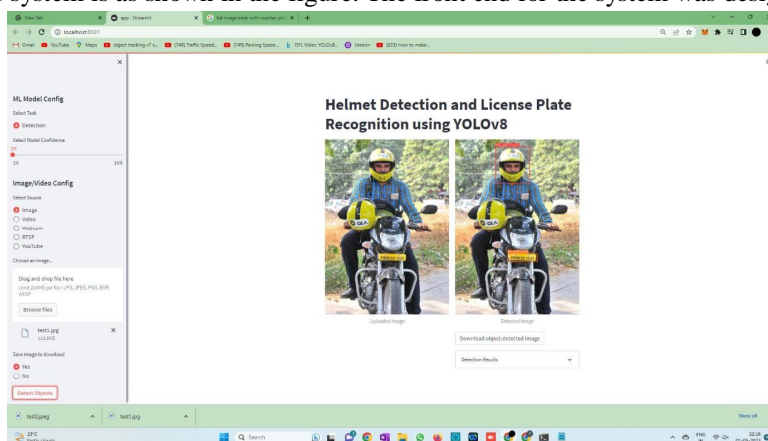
system is as shown in the figure. The front end for the system was desig

New Tab
app · Streamlit
hd image biker with number plat
localhost:8501
Gmail YouTube Maps object tracking v7 s... (749) Traffic Speed... (749) Parking Space... DFL Video YOLOv8... Version (823) How to make...

ML Model Config
Select Task
Detection
Select Model Confidence
25
25 100

Image/Video Config
Select Source
Image
Video
Webcam
RTSP
YouTube
Choose an image...
Drag and drop file here
Limit 200MB per file • JPG, JPEG, PNG, BMP, WEBP
Browse files
test1.jpg
113.0KB
Save image to download
Yes
No
Detect Objects

Helmet Detection and License Plate Recognition using YOLOv8

Uploaded Image
Detected Image
Download object-detected image
Detection Results

test2.jpeg
test1.jpg
Show all

29°C
Search
ENG
22:06